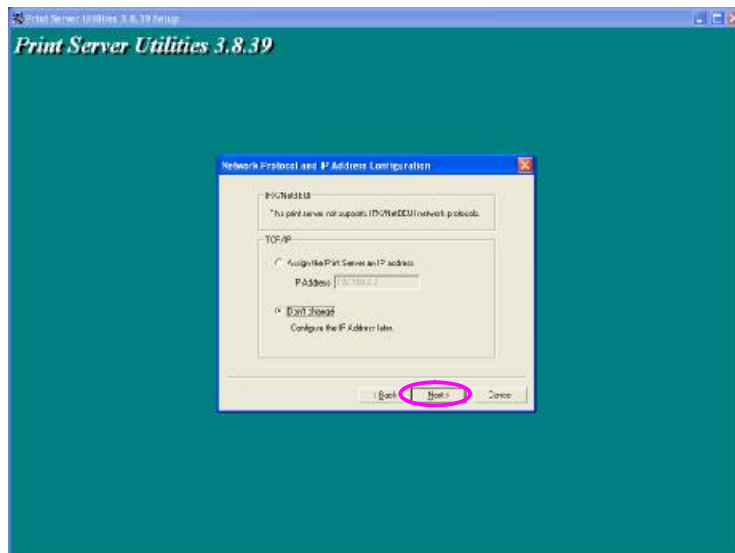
Print Server Utilities 3.8.39 Setup

Print Server Utilities 3.8.39

Network Protocol and IP Address Configuration

IPX/NetBEUI

This print server not supports IPX/NetBEUI network protocols.

TCP/IP

Assign the Print Server an IP address

IP Address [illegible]

Don't change

Configure the IP Address later.

< Back

Next >

Cancel